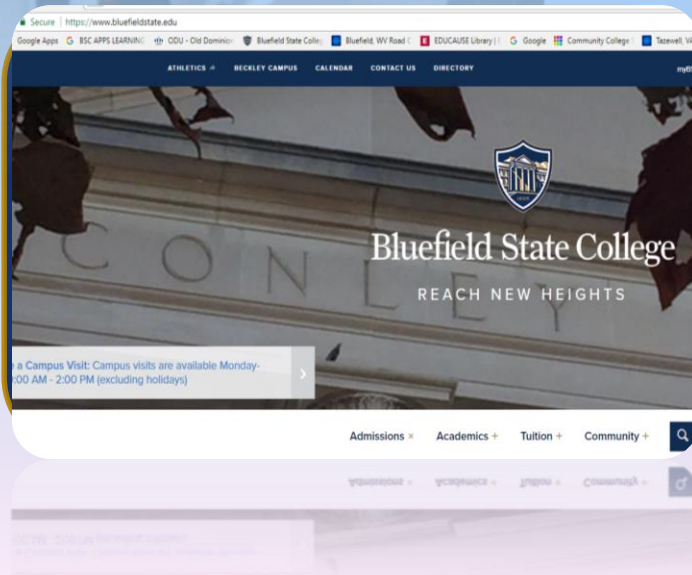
Secure | https://www.bluefieldstate.edu

Google Apps BSC APPS LEARNING ODU - Old Dominion Bluefield State College Bluefield, WV Road EDUCAUSE Library Google Community College Tazewell, VA

ATHLETICS BECKLEY CAMPUS CALENDAR CONTACT US DIRECTORY myB

CONLEY

Bluefield State College

REACH NEW HEIGHTS

a Campus Visit: Campus visits are available Monday- :00 AM - 2:00 PM (excluding holidays)

Admissions × Academics + Tuition + Community +